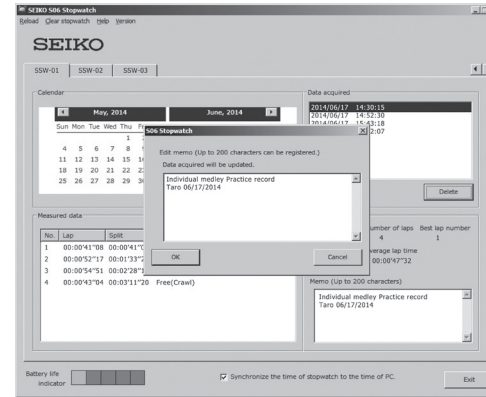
SEIKO S06 Stopwatch
Reload Clear stopwatch Help Version

SEIKO

SSW-01 SSW-02 SSW-03

Calendar

May, 2014
June, 2014

Sun Mon Tue Wed Thu Fr
1
4 5 6 7 8
11 12 13 14 15 1
18 19 20 21 22 2
25 26 27 28 29 3

Data acquired

2014/06/17 14:30:15
2014/06/17 14:52:30
2014/06/17 15:43:18
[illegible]2:07

Delete

S06 Stopwatch

Edit memo (Up to 200 characters can be registered.)
Data acquired will be updated.

Individual medley Practice record
Taro 06/17/2014

OK
Cancel

Measured data

| No. | Lap | Split | |
|---|---|---|---|
| 1 | 00:00'41"08 | 00:00'41"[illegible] | |
| 2 | 00:00'52"17 | 00:01'33"2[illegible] | |
| 3 | 00:00'54"51 | 00:02'28"1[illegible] | |
| 4 | 00:00'43"04 | 00:03'11"20 | Free(Crawl) |

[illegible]umber of laps 4
Best lap number 1
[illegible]verage lap time 00:00'47"32

Memo (Up to 200 characters)

Individual medley Practice record
Taro 06/17/2014

Battery life indicator

Synchronize the time of stopwatch to the time of PC.

Exit